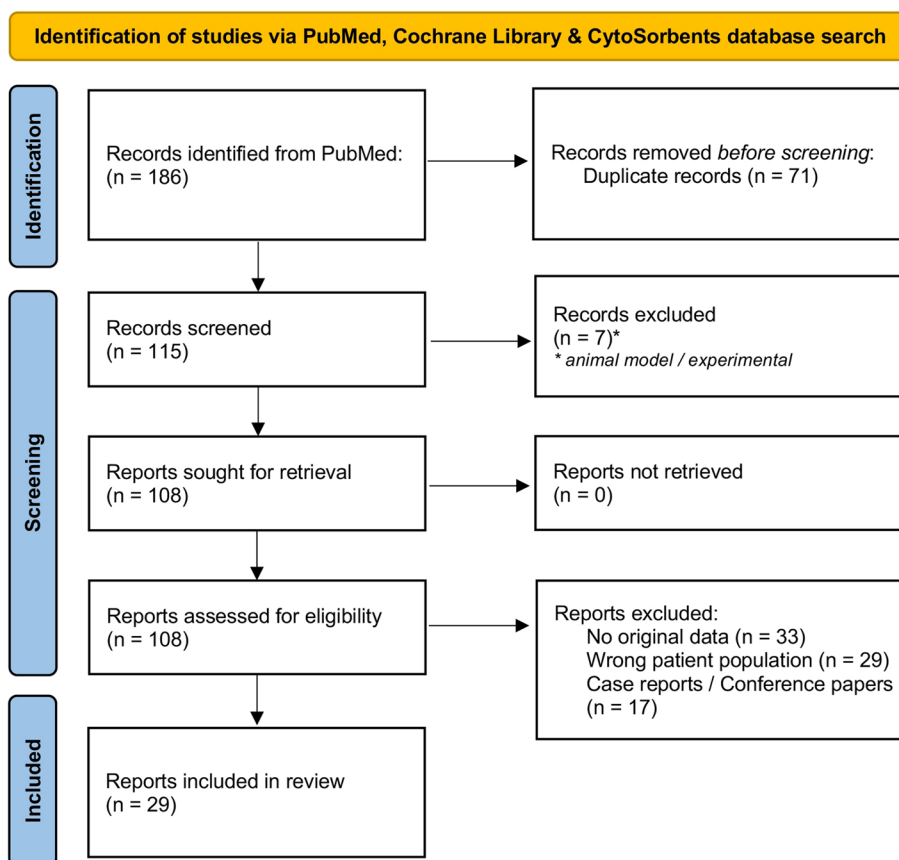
Identification of studies via PubMed, Cochrane Library & CytoSorbents database search

Identification

Records identified from PubMed:
(n = 186)

Records removed *before screening*:
Duplicate records (n = 71)

Screening

Records screened
(n = 115)

Records excluded
(n = 7)*
* *animal model / experimental*

Reports sought for retrieval
(n = 108)

Reports not retrieved
(n = 0)

Reports assessed for eligibility
(n = 108)

Reports excluded:
No original data (n = 33)
Wrong patient population (n = 29)
Case reports / Conference papers
(n = 17)

Included

Reports included in review
(n = 29)